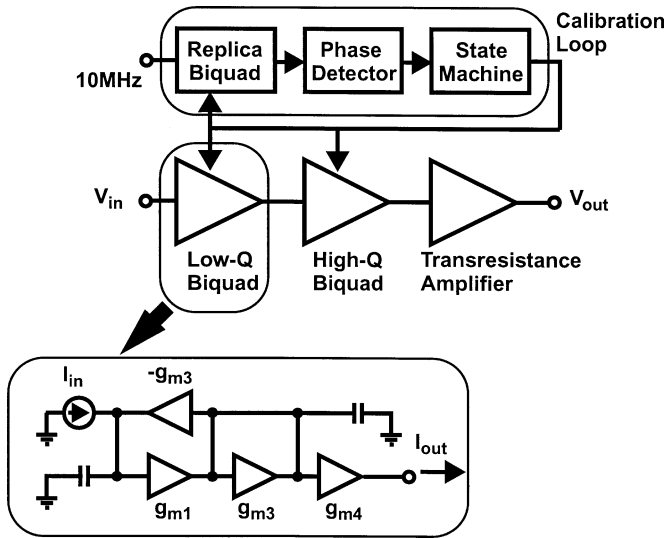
Calibration Loop

10MHz

Replica Biquad

Phase Detector

State Machine

$V_{in}$

$V_{out}$

Low-Q Biquad

High-Q Biquad

Transresistance Amplifier

$I_{in}$

$-g_{m3}$

$I_{out}$

$g_{m1}$

$g_{m3}$

$g_{m4}$